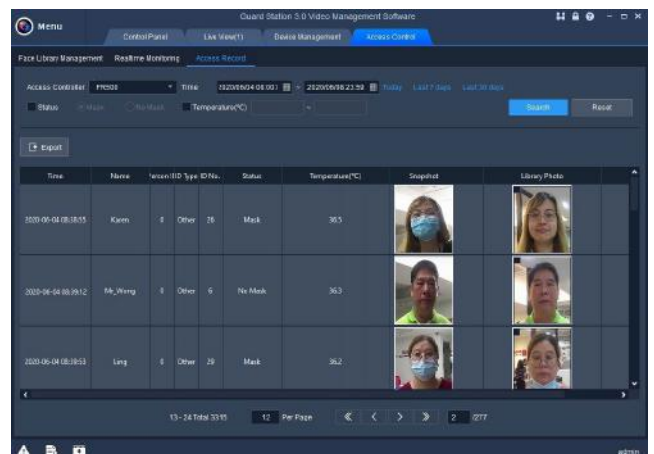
Menu

Guard Station 5.0 Video Management Software

Control Panel | Live View(1) | Device Management | Access Control

Face Library Management | Realtime Monitoring | Access Record

Access Controller: FR508 | Time: 2020/06/04 00:00 - 2020/06/06 23:59 | Today | Last 7 days | Last 30 days

Status | Mask | No Mask | Temperature(℃)

Search | Reset

Export

| Time | Name | Person ID | ID Type | ID No. | Status | Temperature(℃) | Snapshot | Library Photo |
|---|---|---|---|---|---|---|---|---|
| 2020-06-04 08:38:55 | Karen | 4 | Other | 28 | Mask | 36.5 | | |
| 2020-06-04 08:39:12 | Mr_Wong | 8 | Other | 6 | No Mask | 36.3 | | |
| 2020-06-04 08:39:53 | Ling | 6 | Other | 29 | Mask | 36.2 | | |

13 - 24 Total 3315 | 12 | Per Page | 2 | /277

admin